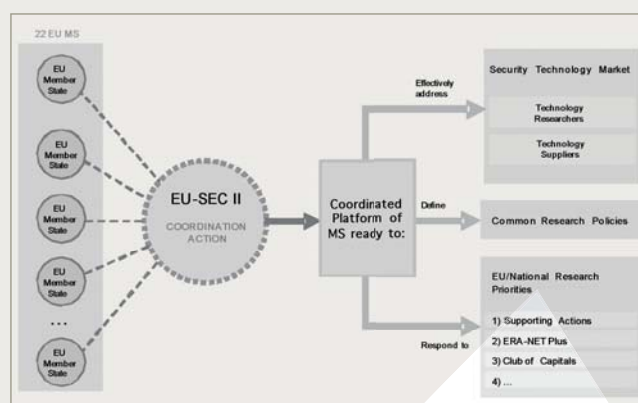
22 EU MS

EU Member State

EU Member State

EU Member State

EU Member State

...

EU Member State

EU-SEC II

COORDINATION ACTION

Coordinated Platform of MS ready to:

Effectively address

Security Technology Market

Technology Researchers

Technology Suppliers

Define

Common Research Policies

Respond to

EU/National Research Priorities

1) Supporting Actions

2) ERA-NET Plus

3) Club of Capitals

4) ...